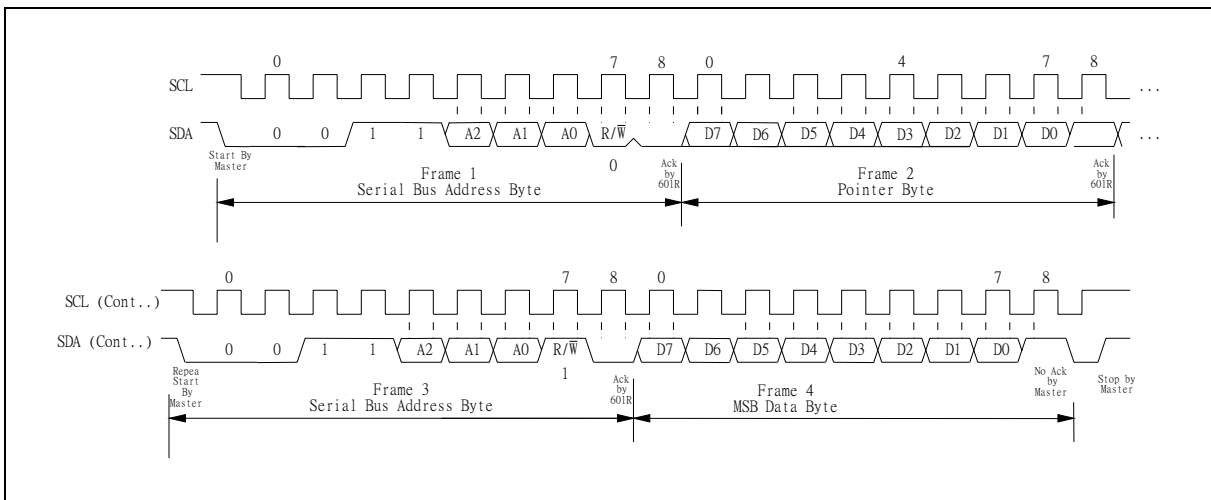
0 7 8 0 4 7 8

SCL ...

SDA 0 0 1 1 A2 A1 A0 R/$\overline{W}$ D7 D6 D5 D4 D3 D2 D1 D0 ...

Start By Master

0

Ack by 601R

Ack by 601R

Frame 1
Serial Bus Address Byte

Frame 2
Pointer Byte

0 7 8 0 7 8

SCL (Cont..)

SDA (Cont..) 0 0 1 1 A2 A1 A0 R/$\overline{W}$ D7 D6 D5 D4 D3 D2 D1 D0

Repea Start By Master

1

Ack by 601R

No Ack by Master

Stop by Master

Frame 3
Serial Bus Address Byte

Frame 4
MSB Data Byte